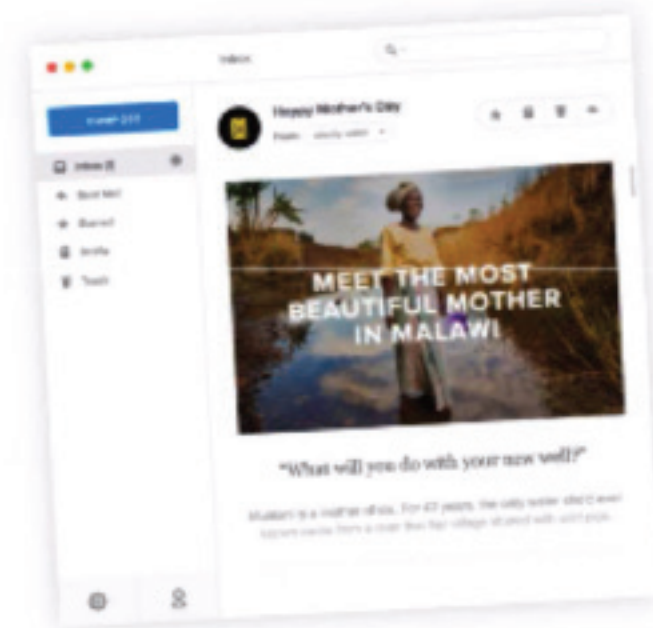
Inbox

Happy Mother's Day

From: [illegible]

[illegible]

Inbox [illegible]

Sent Mail

Starred

Drafts

Trash

MEET THE MOST BEAUTIFUL MOTHER IN MALAWI

"What will you do with your new well?"

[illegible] is a mother of six. For 47 years, the only water she'd ever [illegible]